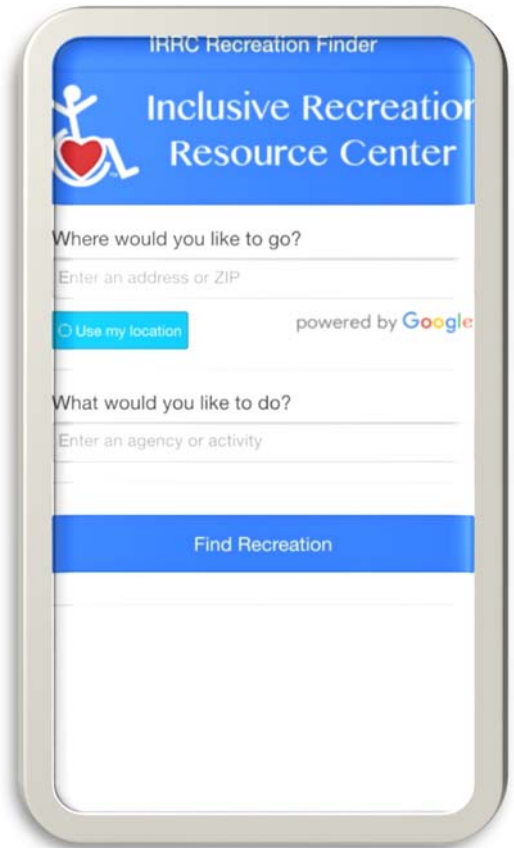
IRRC Recreation Finder

Inclusive Recreatio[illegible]
Resource Center

Where would you like to go?

Enter an address or ZIP

Use my location

powered by Google

What would you like to do?

Enter an agency or activity

Find Recreation